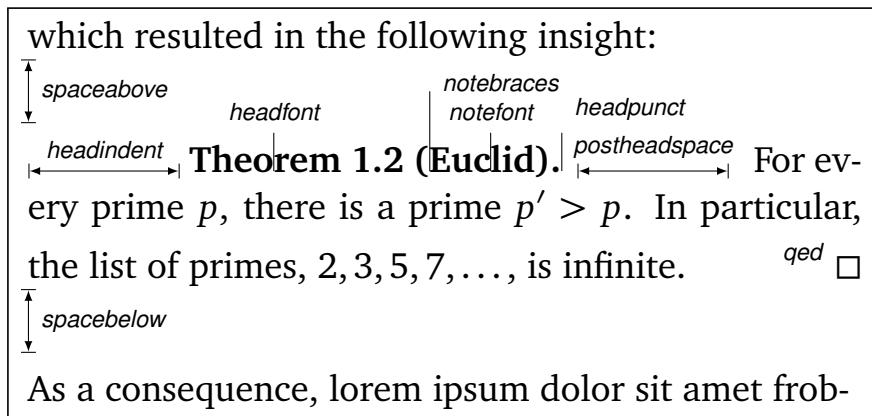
which resulted in the following insight:

spaceabove

notebraces

headfont notefont headpunct

headindent **Theorem 1.2 (Euclid).** postheadspace For every prime $p$, there is a prime $p' > p$. In particular, the list of primes, $2, 3, 5, 7, \ldots$, is infinite. qed $\square$

spacebelow

As a consequence, lorem ipsum dolor sit amet frob-